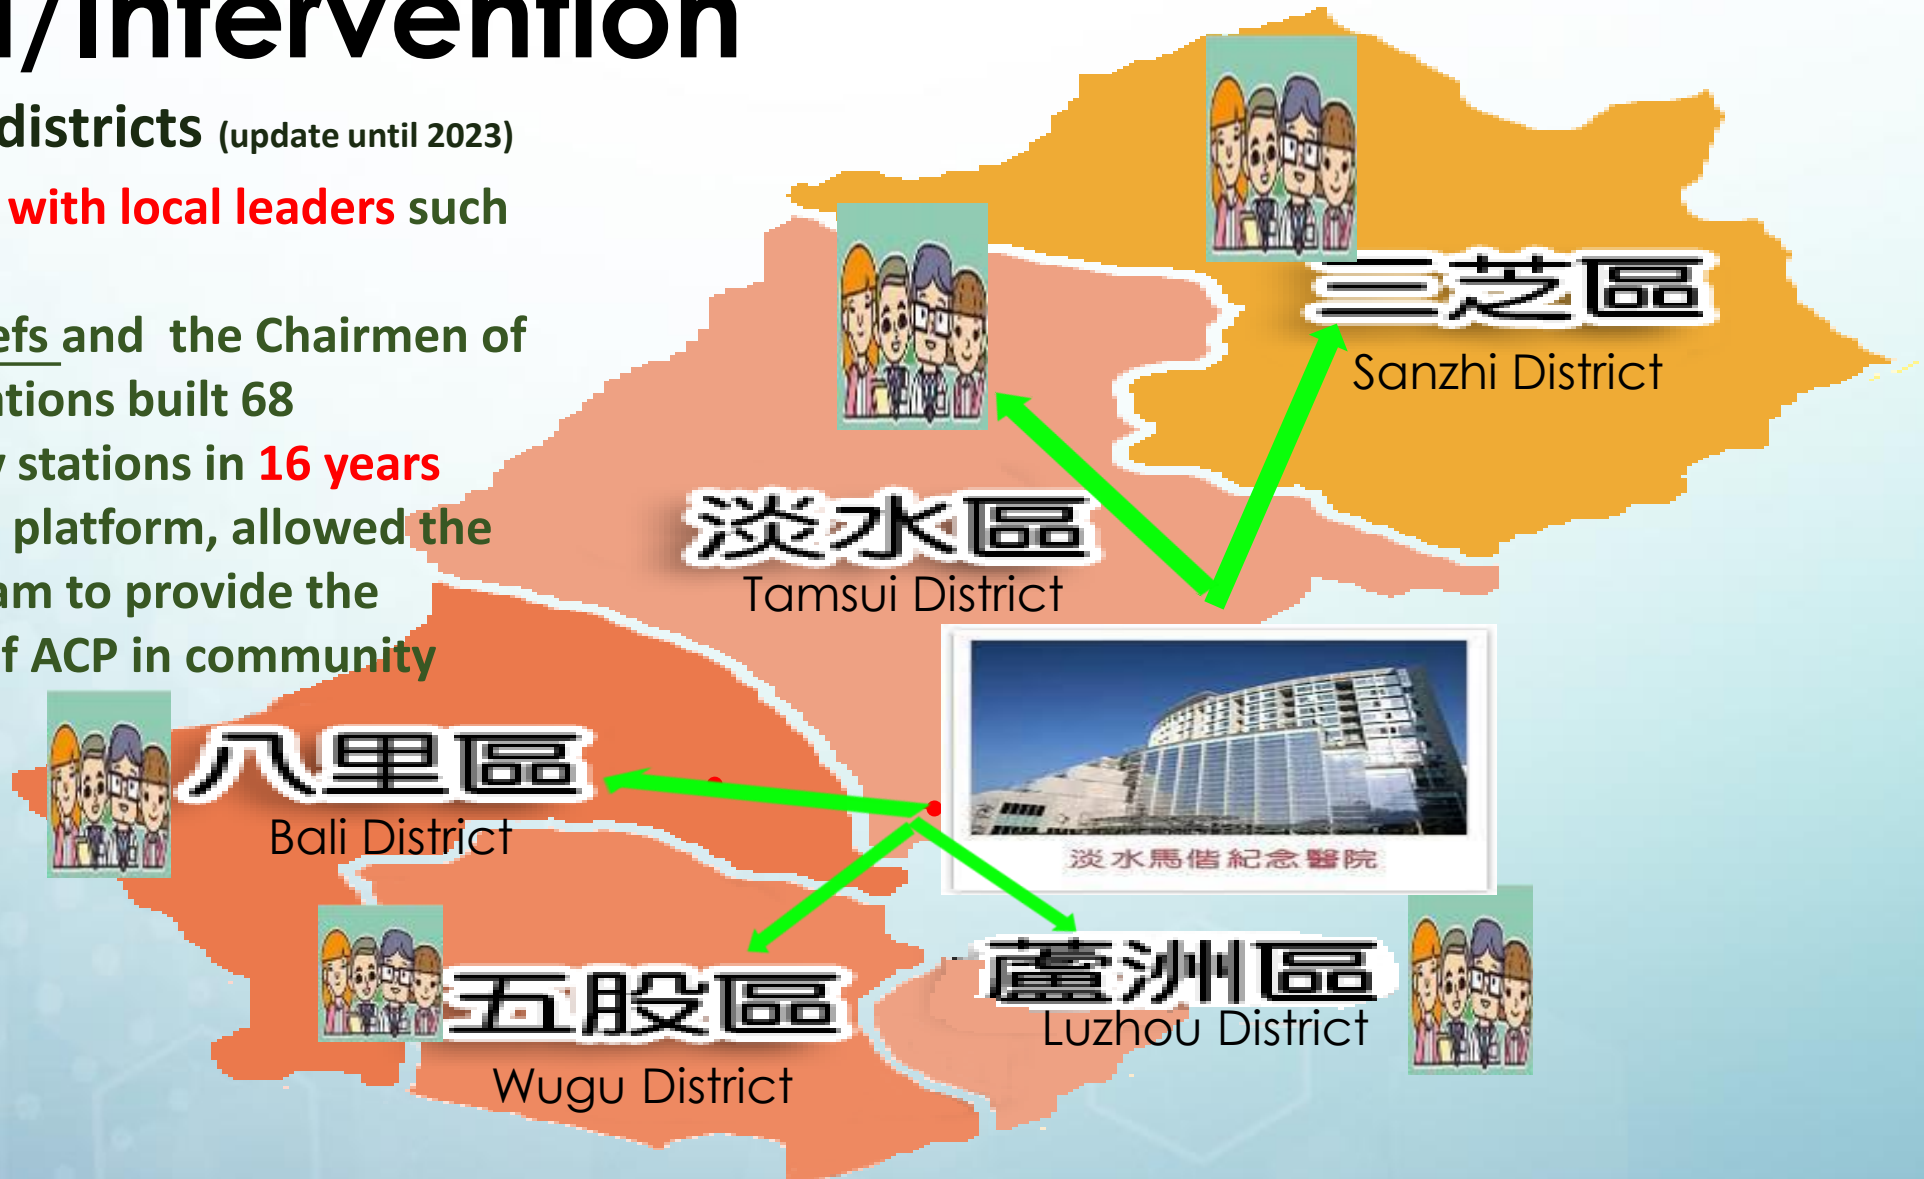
l/Intervention

districts (update until 2023)

with local leaders such

efs and the Chairmen of
tions built 68
stations in 16 years
platform, allowed the
am to provide the
f ACP in community

三芝區
Sanzhi District

淡水區
Tamsui District

淡水馬偕紀念醫院

八里區
Bali District

五股區
Wugu District

蘆洲區
Luzhou District